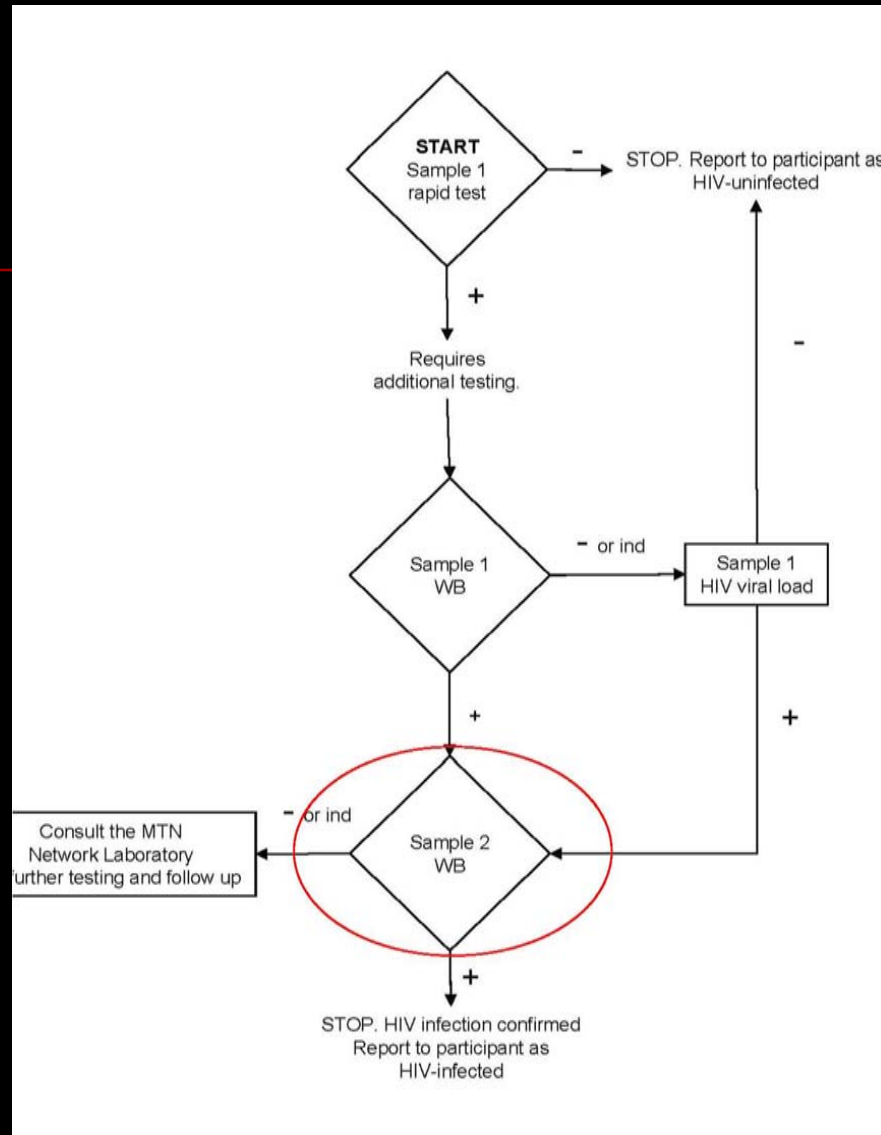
START
Sample 1
rapid test

-

STOP. Report to participant as
HIV-uninfected

+

Requires
additional testing.

-

Sample 1
WB

- or ind

Sample 1
HIV viral load

+

+

Consult the MTN
Network Laboratory
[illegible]urther testing and follow up

- or ind

Sample 2
WB

+

STOP. HIV infection confirmed
Report to participant as
HIV-infected